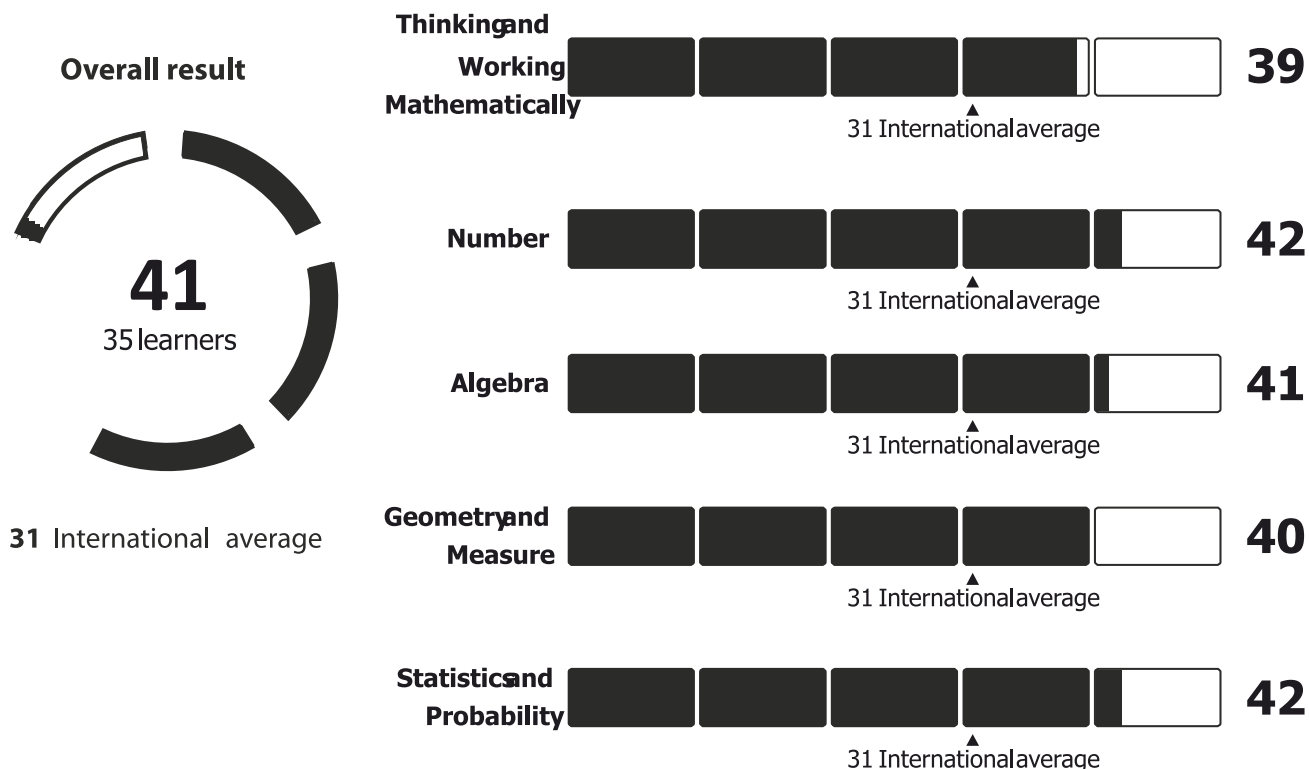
Overall result

41
35 learners

31 International average

Thinking and Working Mathematically
31 International average
39

Number
31 International average
42

Algebra
31 International average
41

Geometry and Measure
31 International average
40

Statistics and Probability
31 International average
42